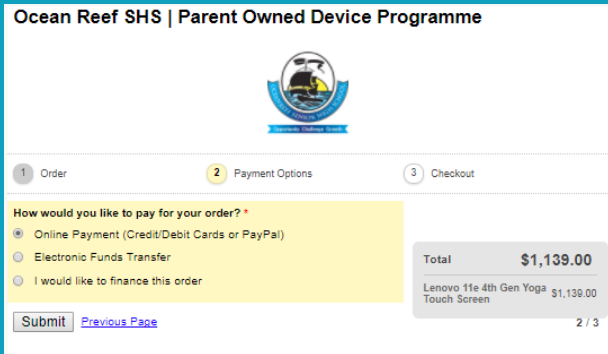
Ocean Reef SHS | Parent Owned Device Programme

OCEAN REEF SENIOR HIGH SCHOOL
Opportunity Challenge Growth

1 Order

2 Payment Options

3 Checkout

How would you like to pay for your order? *

Online Payment (Credit/Debit Cards or PayPal)

Electronic Funds Transfer

I would like to finance this order

Total $1,139.00

Lenovo 11e 4th Gen Yoga Touch Screen $1,139.00

Submit Previous Page

2 / 3